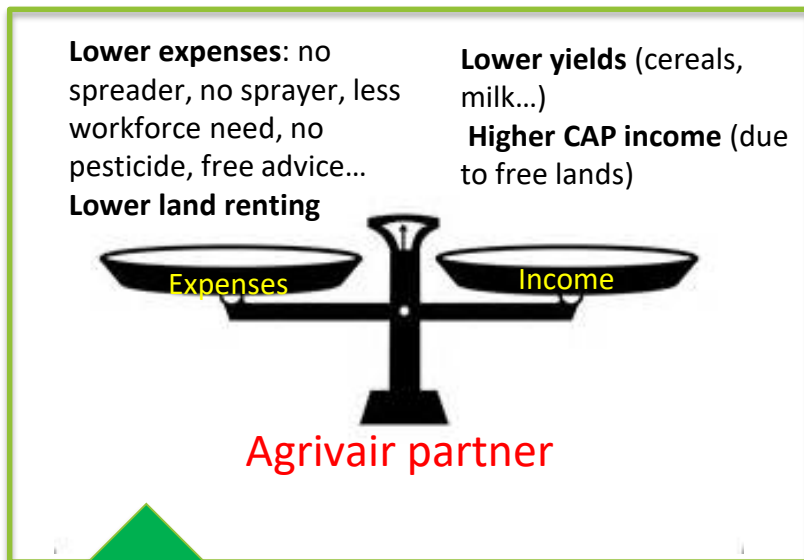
**Lower expenses**: no spreader, no sprayer, less workforce need, no pesticide, free advice…
**Lower land renting**

**Lower yields** (cereals, milk…)
**Higher CAP income** (due to free lands)

Expenses

Income

Agrivair partner